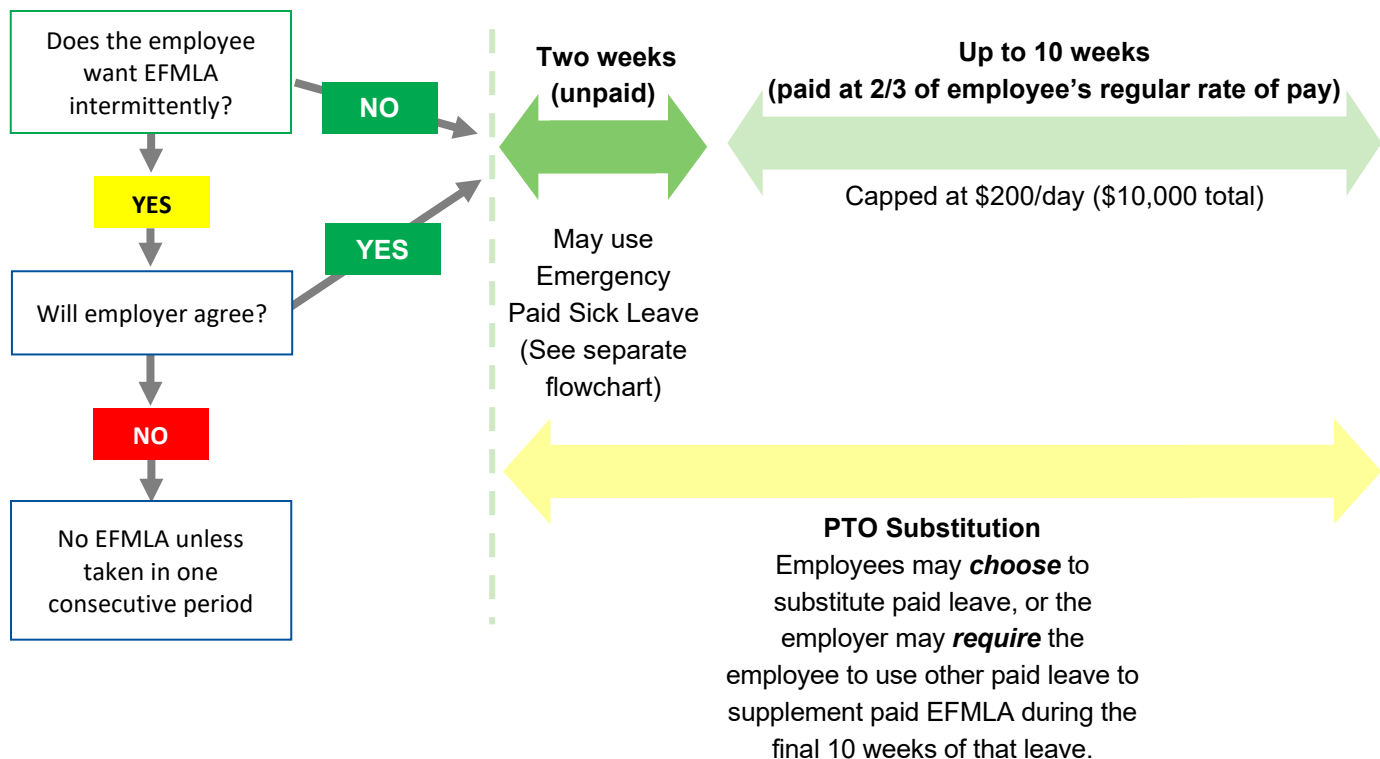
Does the employee want EFMLA intermittently?

NO

YES

YES

Will employer agree?

NO

No EFMLA unless taken in one consecutive period

Two weeks (unpaid)

Up to 10 weeks (paid at 2/3 of employee's regular rate of pay)

Capped at $200/day ($10,000 total)

May use Emergency Paid Sick Leave (See separate flowchart)

PTO Substitution
Employees may ***choose*** to substitute paid leave, or the employer may ***require*** the employee to use other paid leave to supplement paid EFMLA during the final 10 weeks of that leave.